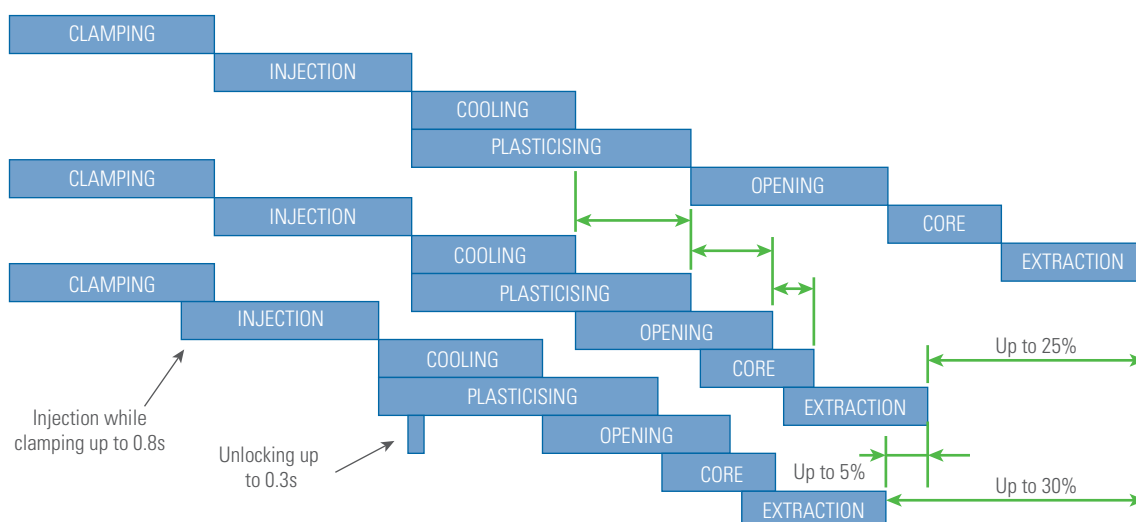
CLAMPING
INJECTION
COOLING
PLASTICISING
OPENING
CORE
EXTRACTION

CLAMPING
INJECTION
COOLING
PLASTICISING
OPENING
CORE
EXTRACTION

CLAMPING
INJECTION
COOLING
PLASTICISING
OPENING
CORE
EXTRACTION

Up to 25%
Up to 5%
Up to 30%

Injection while clamping up to 0.8s

Unlocking up to 0.3s